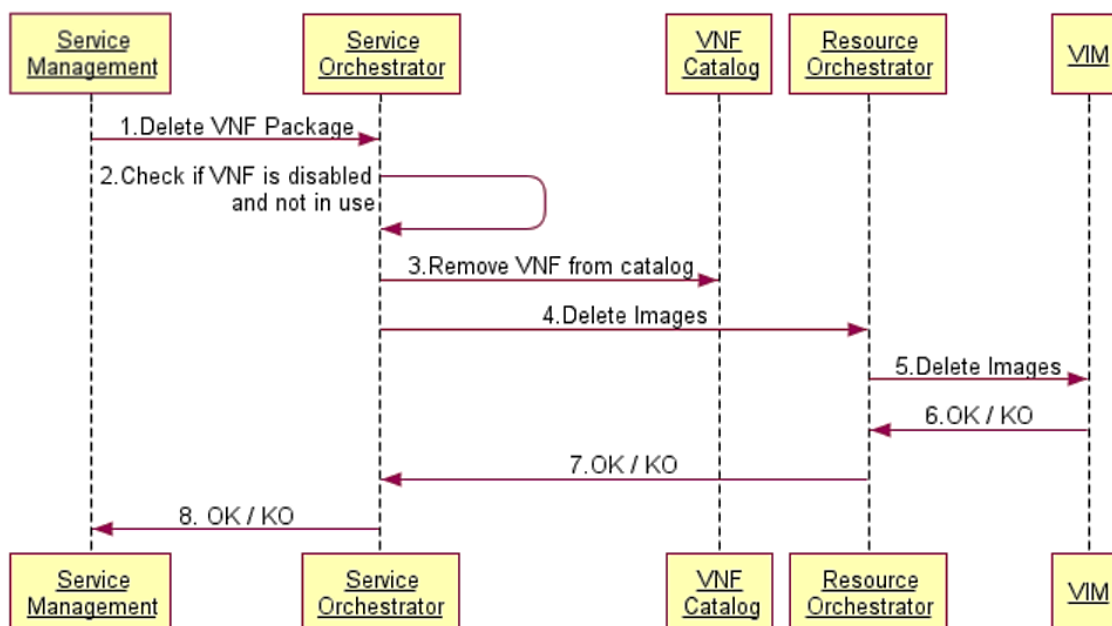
Service Management

Service Orchestrator

VNF Catalog

Resource Orchestrator

VIM

1.Delete VNF Package

2.Check if VNF is disabled and not in use

3.Remove VNF from catalog

4.Delete Images

5.Delete Images

6.OK / KO

7.OK / KO

8. OK / KO

Service Management

Service Orchestrator

VNF Catalog

Resource Orchestrator

VIM